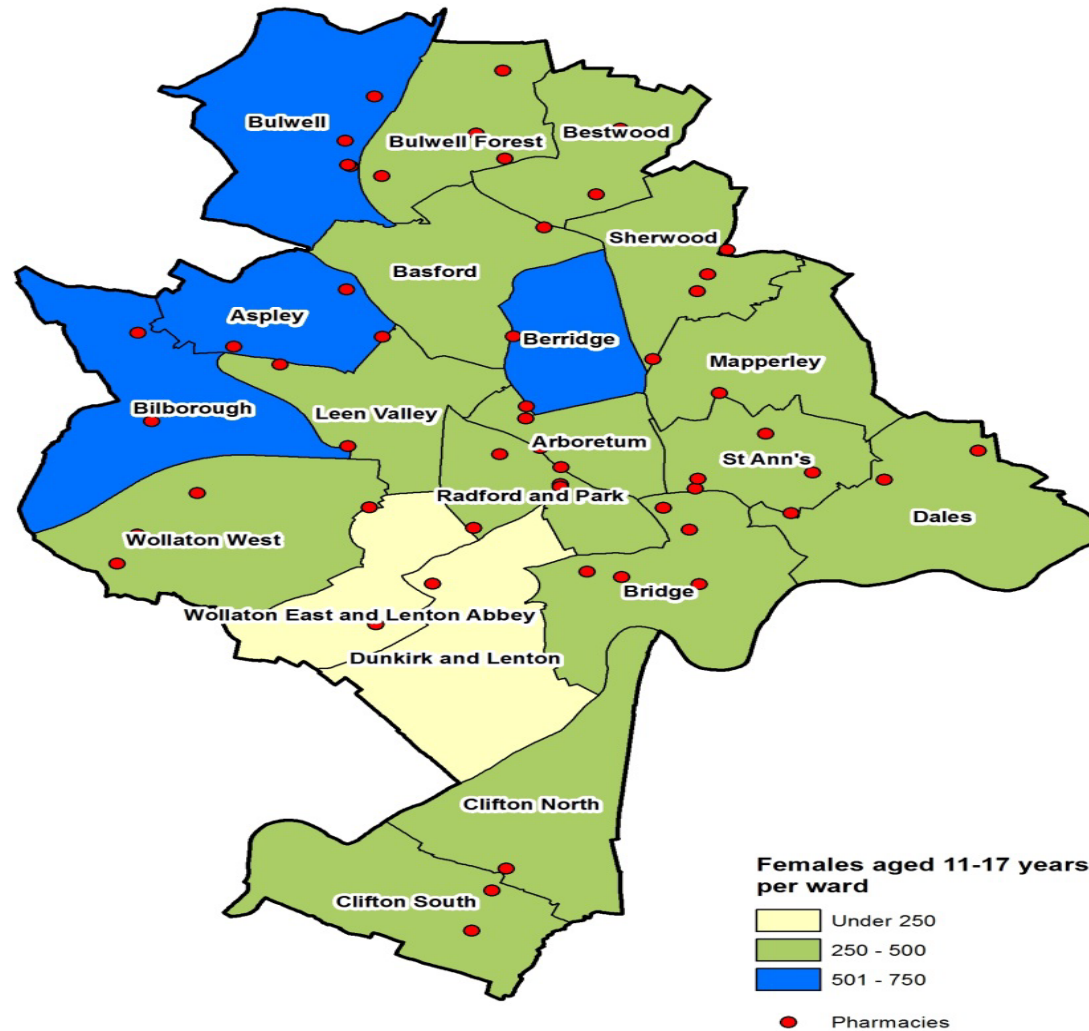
Bulwell
Bulwell Forest
Bestwood
Sherwood
Basford
Aspley
Berridge
Mapperley
Bilborough
Leen Valley
Arboretum
St Ann's
Radford and Park
Dales
Wollaton West
Bridge
Wollaton East and Lenton Abbey
Dunkirk and Lenton
Clifton North
Clifton South

Females aged 11-17 years per ward
Under 250
250 - 500
501 - 750
Pharmacies